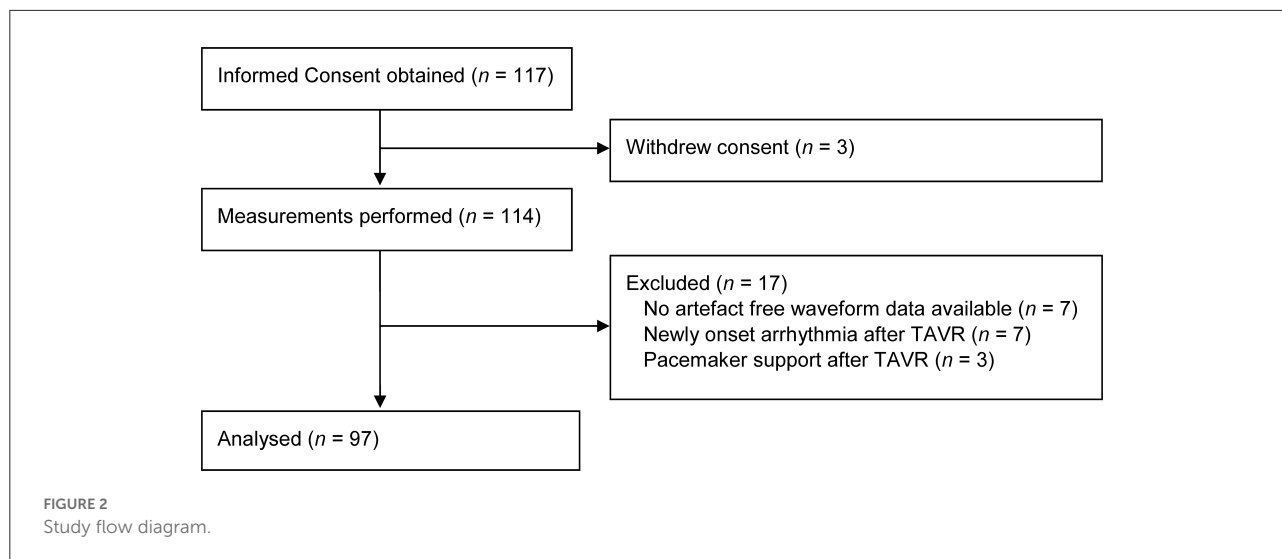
Informed Consent obtained ($n$ = 117)

Withdrew consent ($n$ = 3)

Measurements performed ($n$ = 114)

Excluded ($n$ = 17)
No artefact free waveform data available ($n$ = 7)
Newly onset arrhythmia after TAVR ($n$ = 7)
Pacemaker support after TAVR ($n$ = 3)

Analysed ($n$ = 97)

FIGURE 2
Study flow diagram.